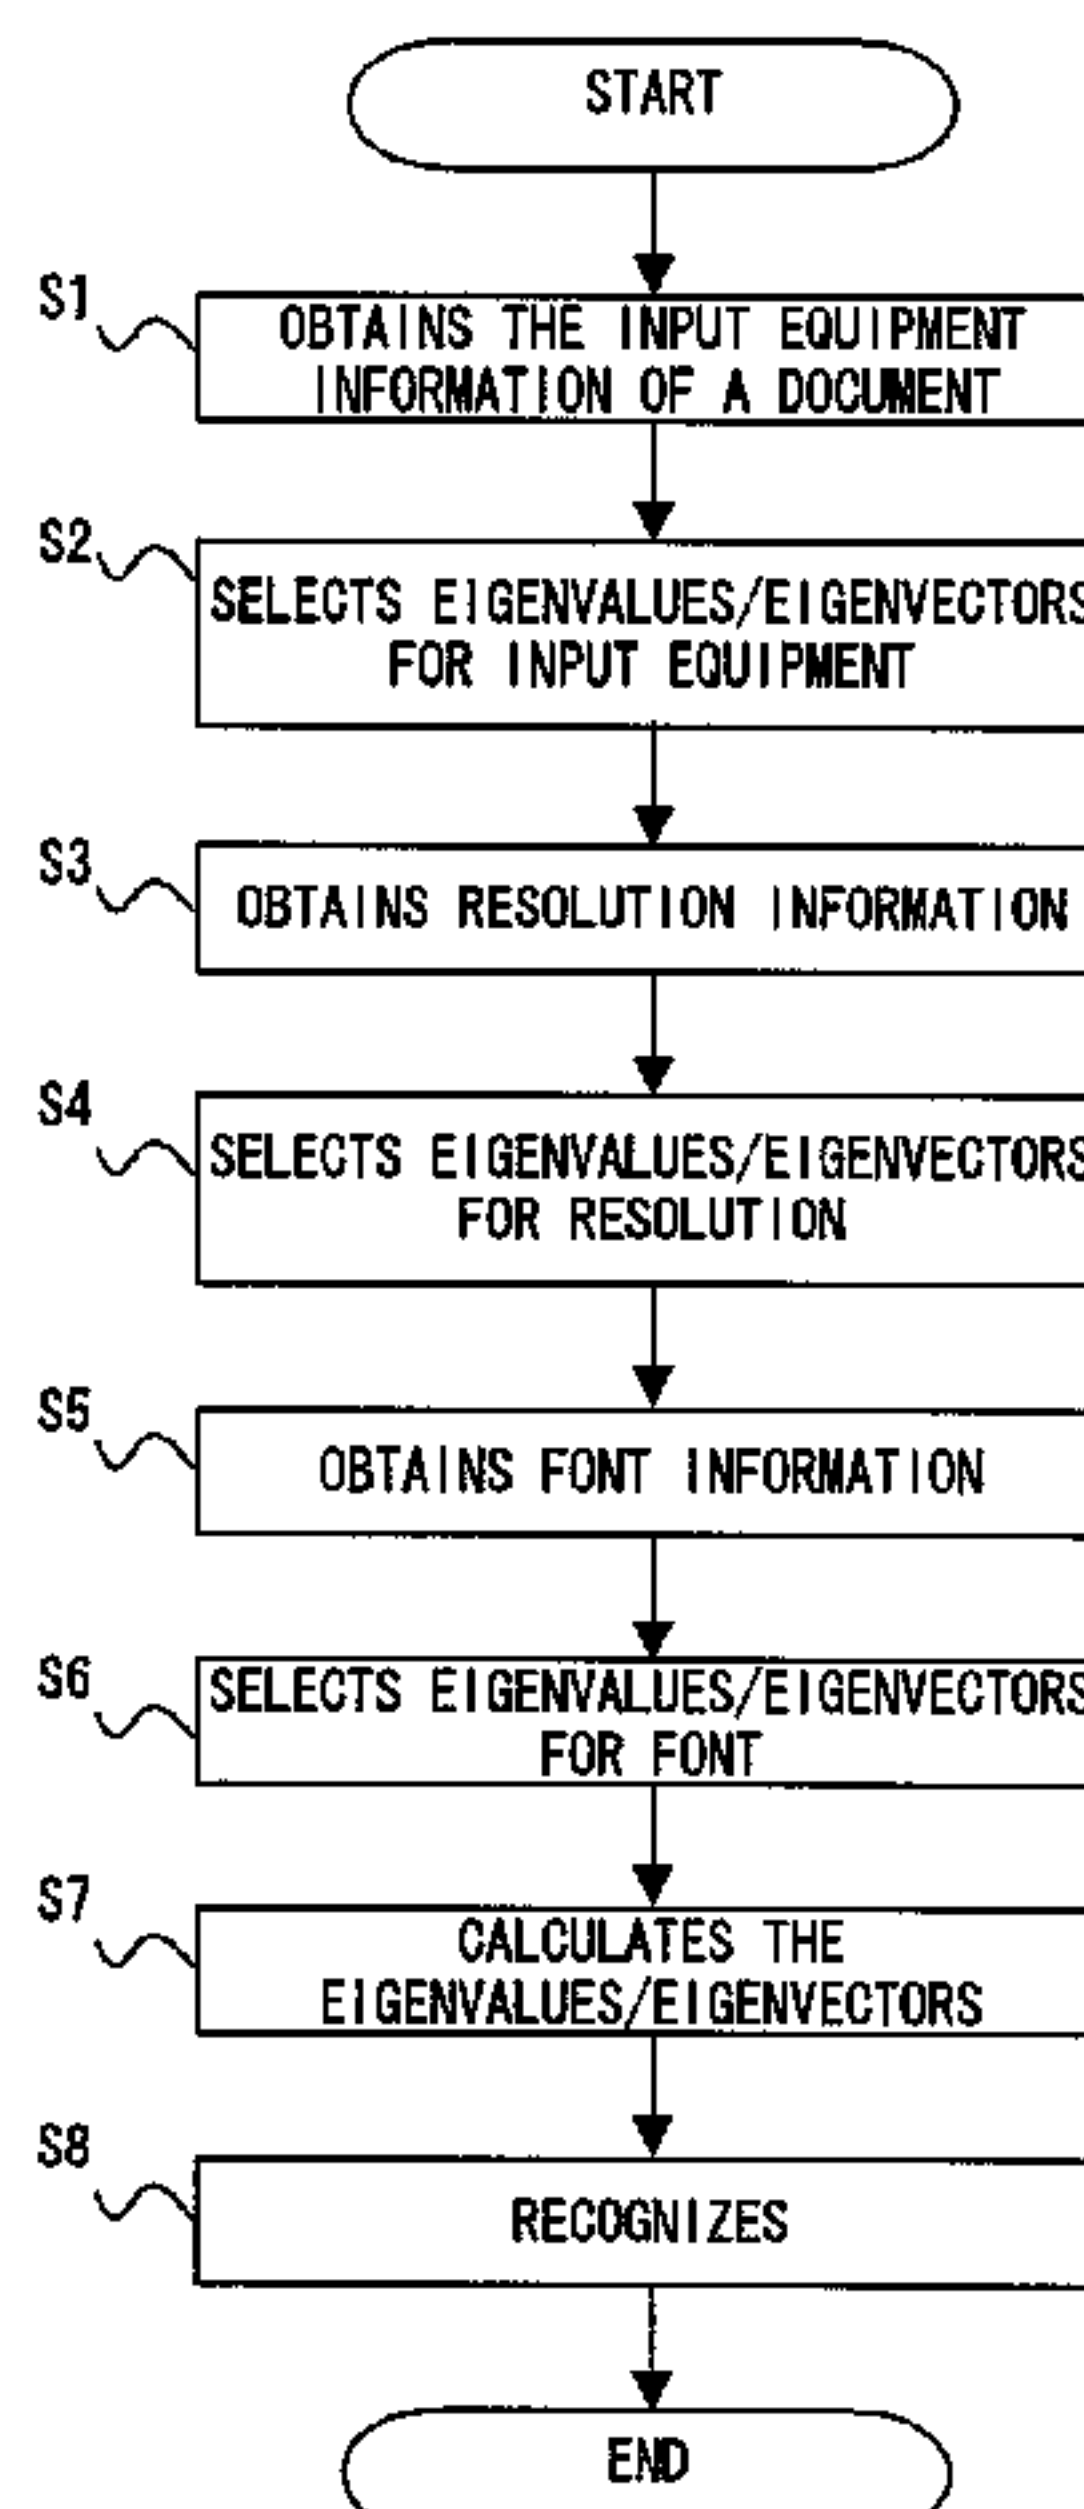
START

S1
OBTAINS THE INPUT EQUIPMENT INFORMATION OF A DOCUMENT

S2
SELECTS EIGENVALUES/EIGENVECTORS FOR INPUT EQUIPMENT

S3
OBTAINS RESOLUTION INFORMATION

S4
SELECTS EIGENVALUES/EIGENVECTORS FOR RESOLUTION

S5
OBTAINS FONT INFORMATION

S6
SELECTS EIGENVALUES/EIGENVECTORS FOR FONT

S7
CALCULATES THE EIGENVALUES/EIGENVECTORS

S8
RECOGNIZES

END